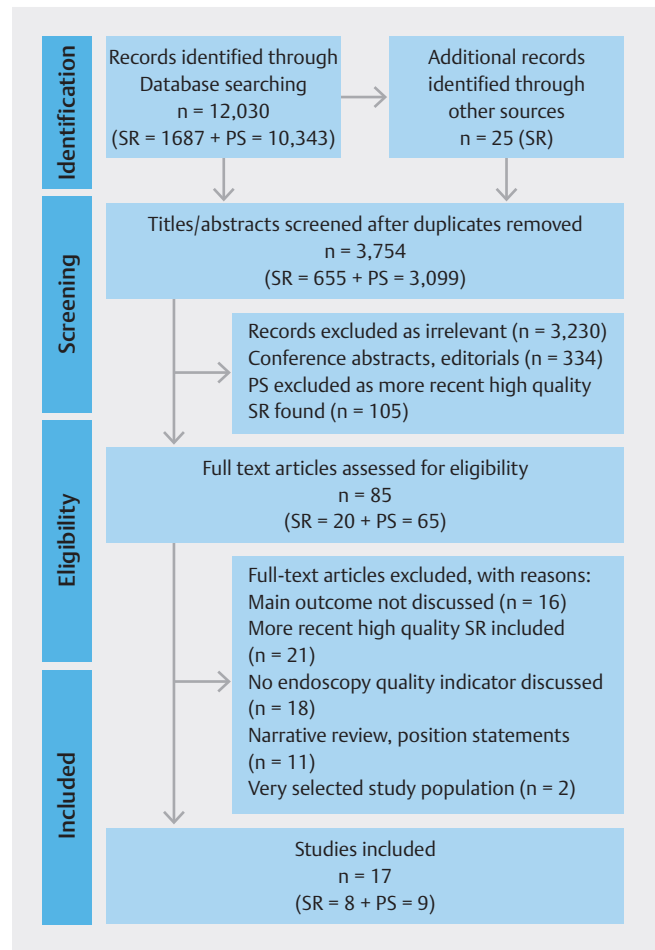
Identification

Records identified through Database searching
n = 12,030
(SR = 1687 + PS = 10,343)

Additional records identified through other sources
n = 25 (SR)

Screening

Titles/abstracts screened after duplicates removed
n = 3,754
(SR = 655 + PS = 3,099)

Records excluded as irrelevant (n = 3,230)
Conference abstracts, editorials (n = 334)
PS excluded as more recent high quality SR found (n = 105)

Eligibility

Full text articles assessed for eligibility
n = 85
(SR = 20 + PS = 65)

Full-text articles excluded, with reasons:
Main outcome not discussed (n = 16)
More recent high quality SR included (n = 21)
No endoscopy quality indicator discussed (n = 18)
Narrative review, position statements (n = 11)
Very selected study population (n = 2)

Included

Studies included
n = 17
(SR = 8 + PS = 9)